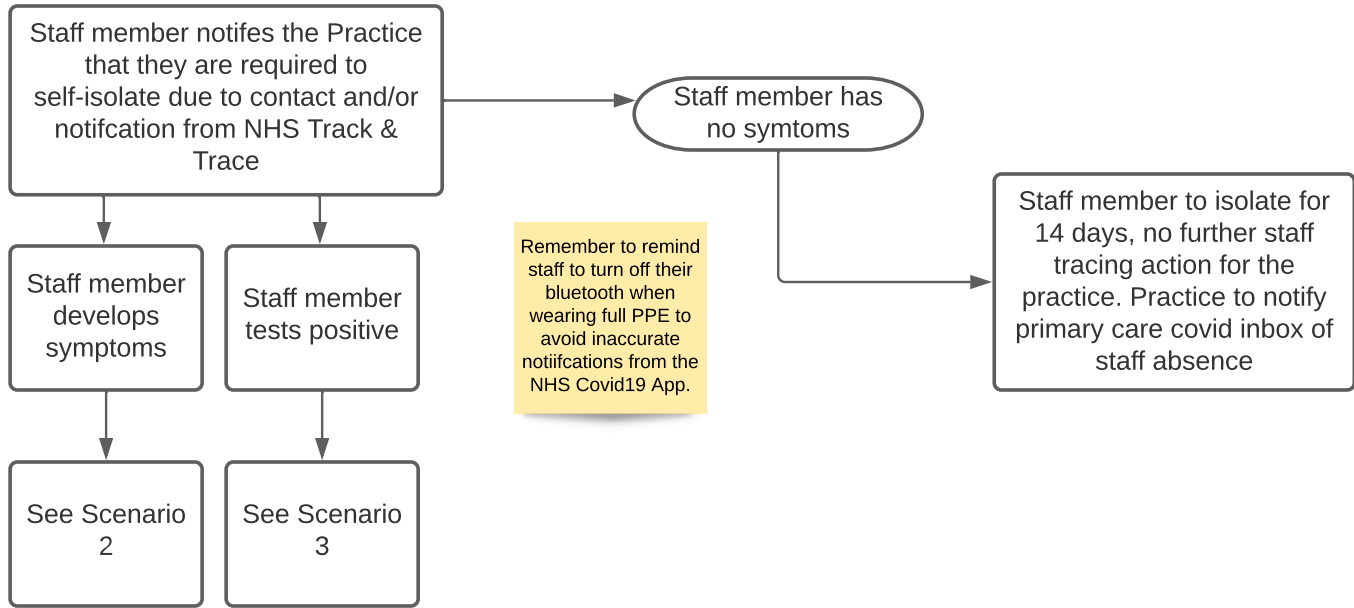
Staff member notifes the Practice that they are required to self-isolate due to contact and/or notifcation from NHS Track & Trace

Staff member has no symtoms

Staff member to isolate for 14 days, no further staff tracing action for the practice. Practice to notify primary care covid inbox of staff absence

Staff member develops symptoms

Staff member tests positive

Remember to remind staff to turn off their bluetooth when wearing full PPE to avoid inaccurate notiifcations from the NHS Covid19 App.

See Scenario 2

See Scenario 3